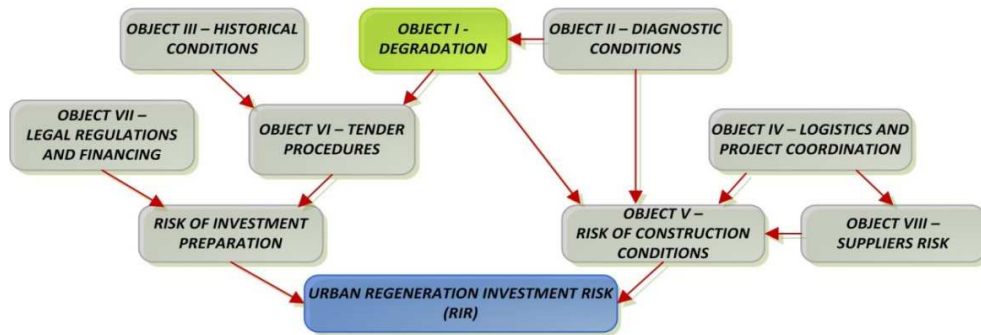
OBJECT III – HISTORICAL CONDITIONS

OBJECT I - DEGRADATION

OBJECT II – DIAGNOSTIC CONDITIONS

OBJECT VII – LEGAL REGULATIONS AND FINANCING

OBJECT VI – TENDER PROCEDURES

OBJECT IV – LOGISTICS AND PROJECT COORDINATION

RISK OF INVESTMENT PREPARATION

OBJECT V – RISK OF CONSTRUCTION CONDITIONS

OBJECT VIII – SUPPLIERS RISK

URBAN REGENERATION INVESTMENT RISK (RIR)